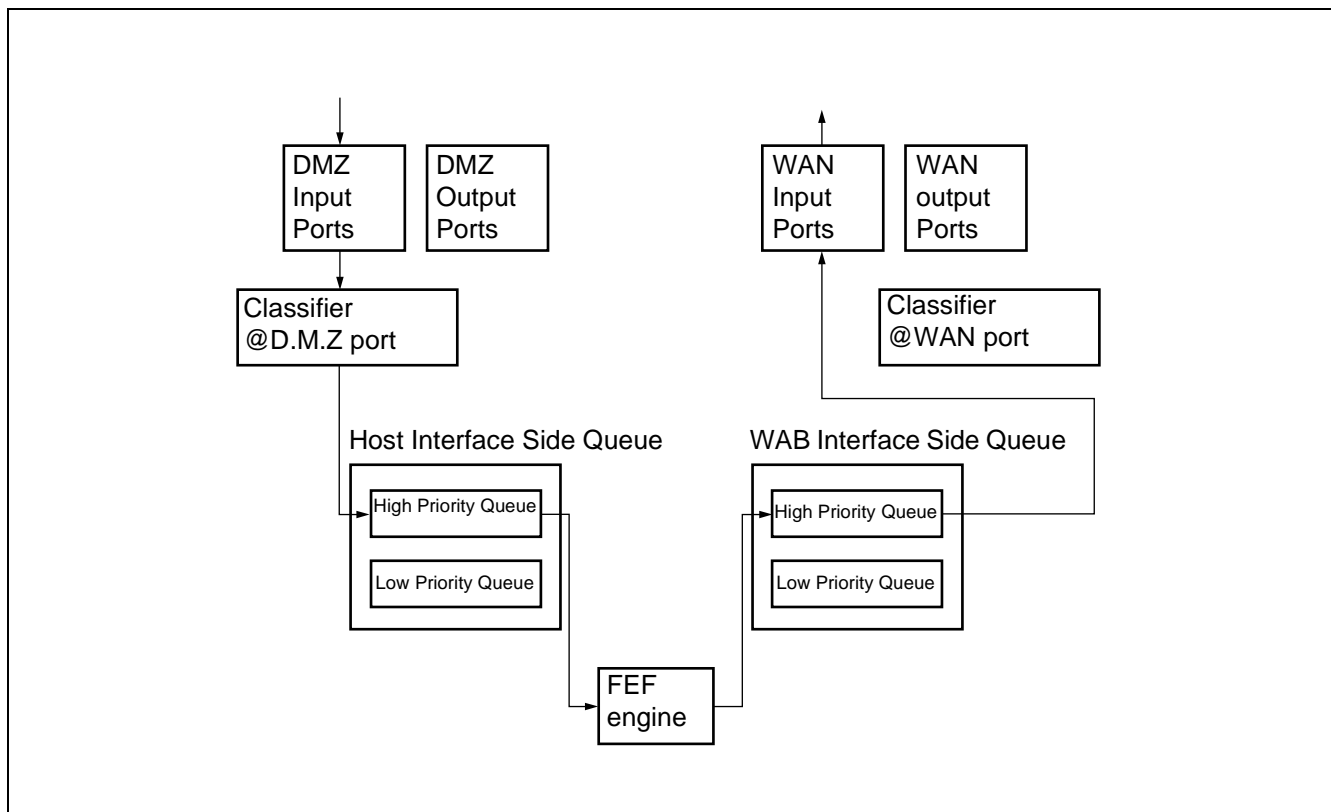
DMZ Input Ports

DMZ Output Ports

WAN Input Ports

WAN output Ports

Classifier @D.M.Z port

Classifier @WAN port

Host Interface Side Queue

High Priority Queue

Low Priority Queue

WAB Interface Side Queue

High Priority Queue

Low Priority Queue

FEF engine